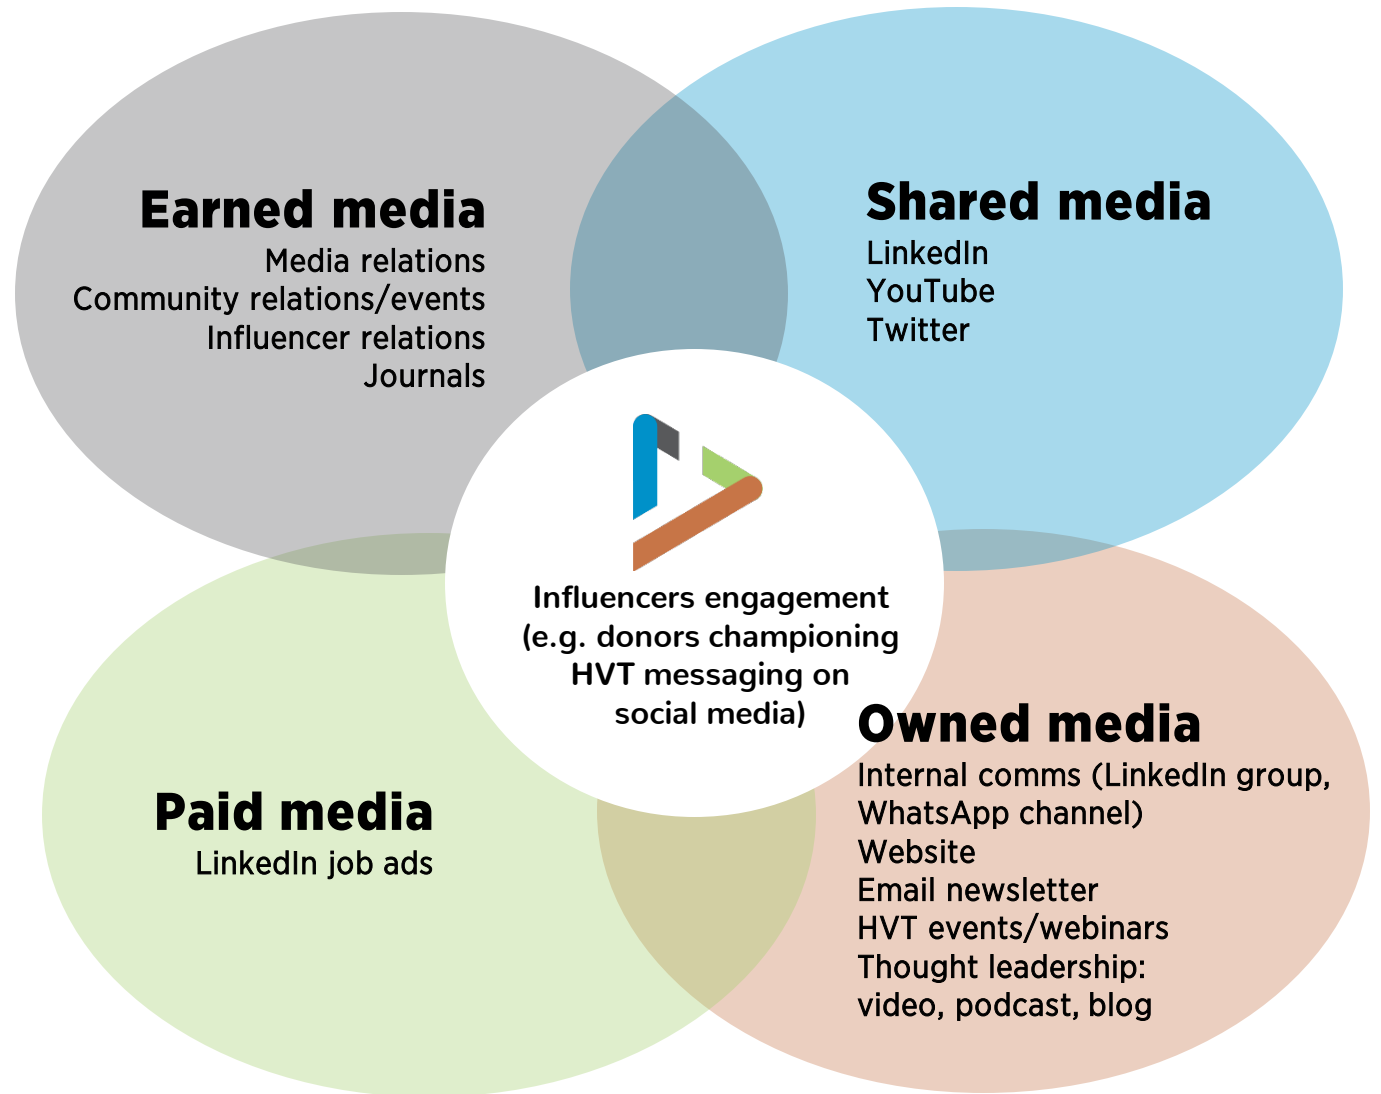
Earned media
Media relations
Community relations/events
Influencer relations
Journals

Shared media
LinkedIn
YouTube
Twitter

Influencers engagement (e.g. donors championing HVT messaging on social media)

Paid media
LinkedIn job ads

Owned media
Internal comms (LinkedIn group, WhatsApp channel)
Website
Email newsletter
HVT events/webinars
Thought leadership: video, podcast, blog